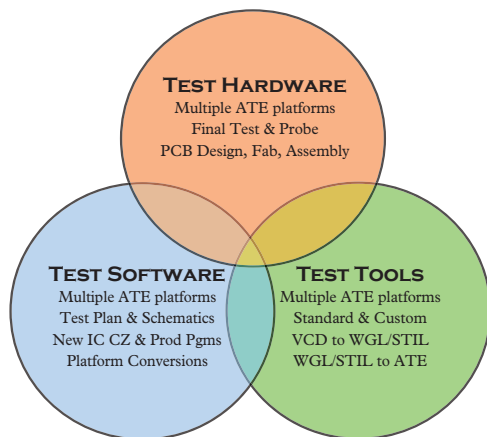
TEST HARDWARE
Multiple ATE platforms
Final Test & Probe
PCB Design, Fab, Assembly

TEST SOFTWARE
Multiple ATE platforms
Test Plan & Schematics
New IC CZ & Prod Pgms
Platform Conversions

TEST TOOLS
Multiple ATE platforms
Standard & Custom
VCD to WGL/STIL
WGL/STIL to ATE